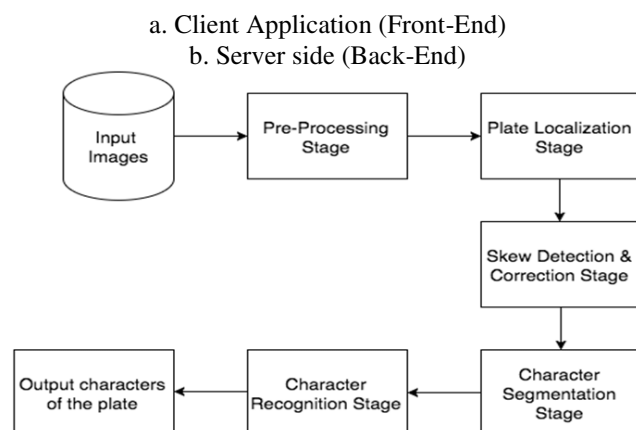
a. Client Application (Front-End)
b. Server side (Back-End)

Input Images

Pre-Processing Stage

Plate Localization Stage

Skew Detection & Correction Stage

Character Segmentation Stage

Character Recognition Stage

Output characters of the plate